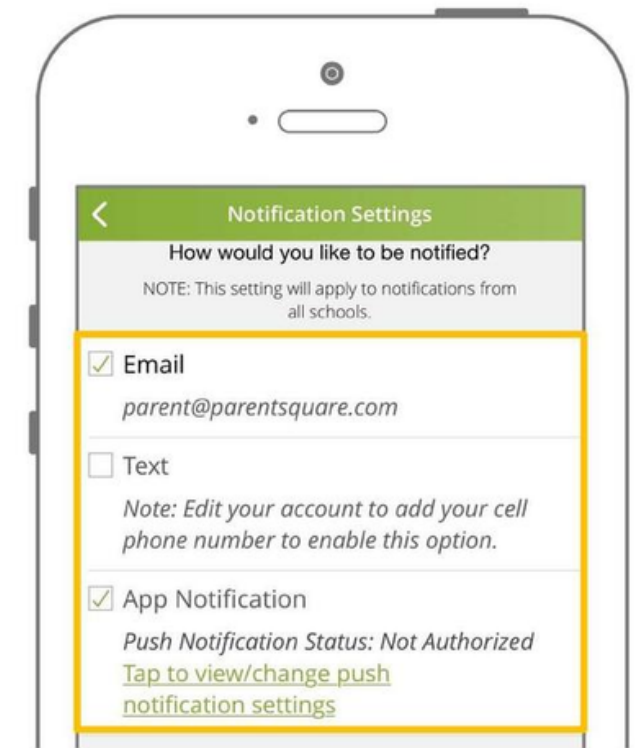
Notification Settings

How would you like to be notified?

NOTE: This setting will apply to notifications from all schools.

Email

parent@parentsquare.com

Text

Note: Edit your account to add your cell phone number to enable this option.

App Notification

Push Notification Status: Not Authorized

Tap to view/change push notification settings